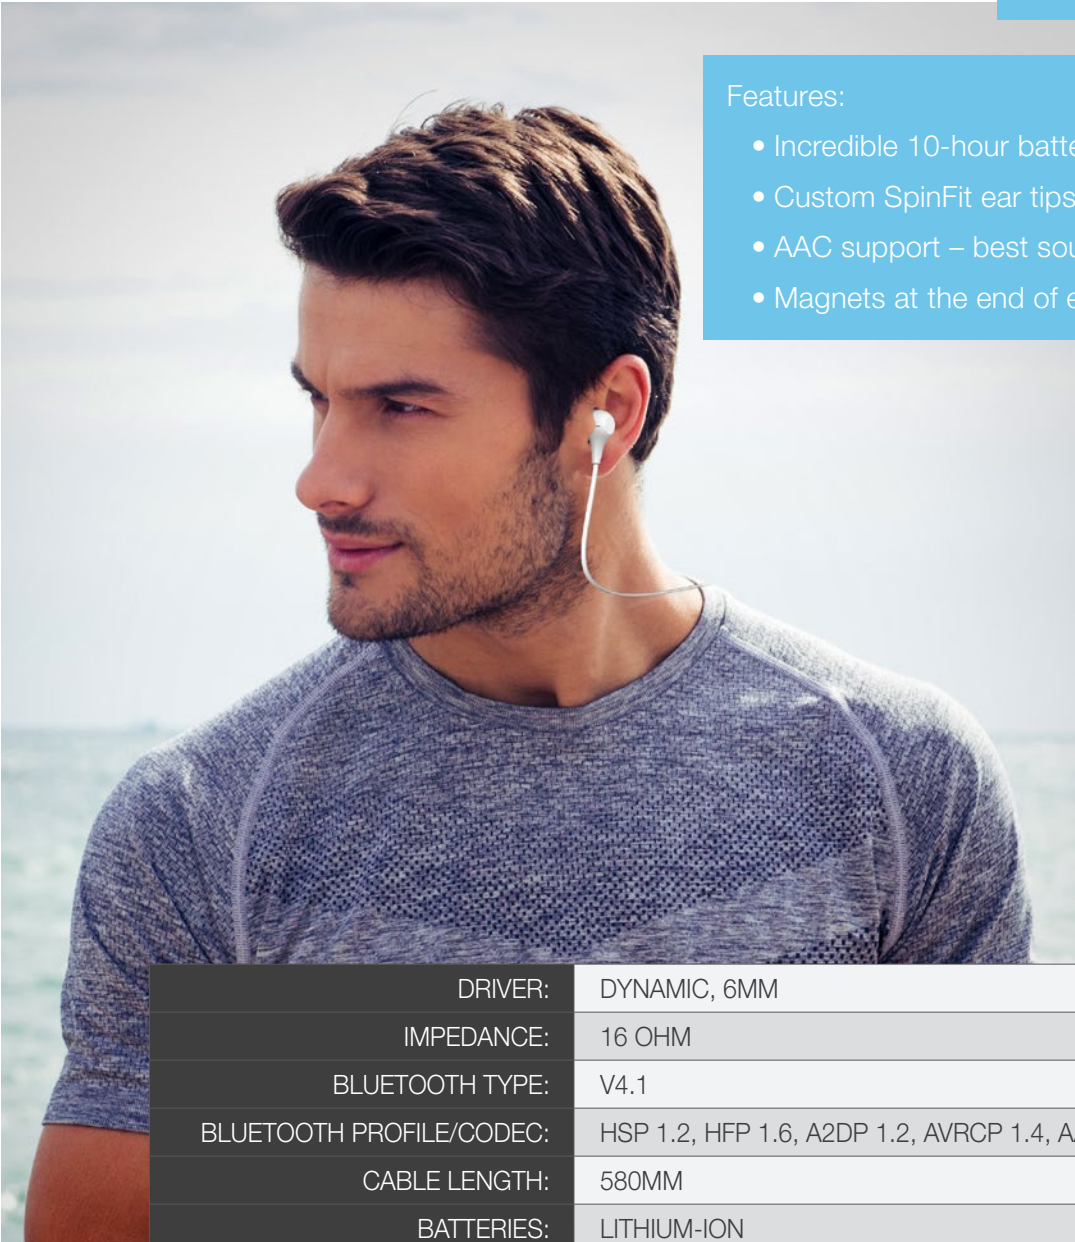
Features:

• Incredible 10-hour batte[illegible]
• Custom SpinFit ear tips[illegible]
• AAC support – best sou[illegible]
• Magnets at the end of e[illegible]

| | |
|---|---|
| DRIVER: | DYNAMIC, 6MM |
| IMPEDANCE: | 16 OHM |
| BLUETOOTH TYPE: | V4.1 |
| BLUETOOTH PROFILE/CODEC: | HSP 1.2, HFP 1.6, A2DP 1.2, AVRCP 1.4, A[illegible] |
| CABLE LENGTH: | 580MM |
| BATTERIES: | LITHIUM-ION |